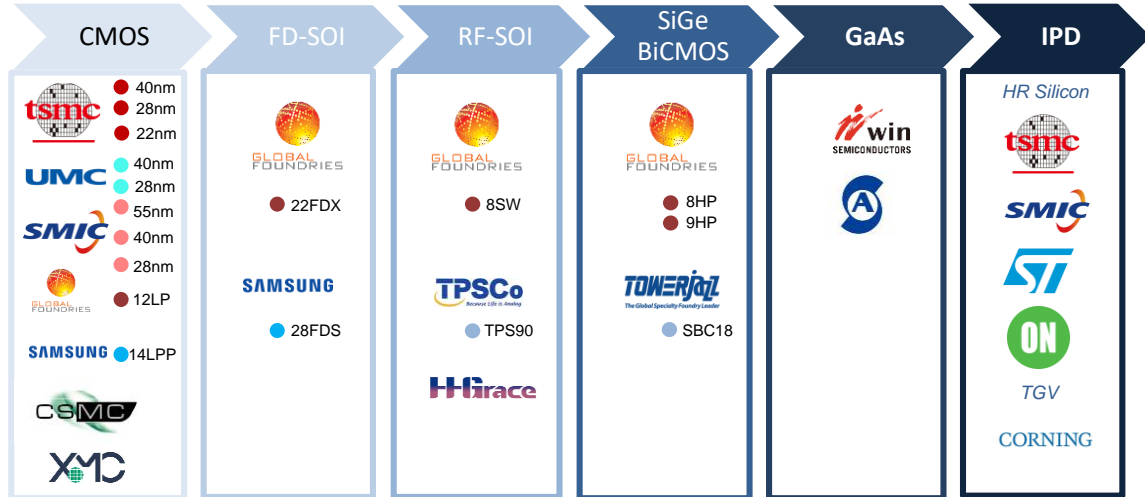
CMOS

tsmc
40nm
28nm
22nm

UMC
40nm
28nm

SMIC
55nm
40nm
28nm

GLOBALFOUNDRIES
12LP

SAMSUNG
14LPP

CSMC

XMC

FD-SOI

GLOBALFOUNDRIES
22FDX

SAMSUNG
28FDS

RF-SOI

GLOBALFOUNDRIES
8SW

TPSCo
Because Life is Analog
TPS90

HHGrace

SiGe BiCMOS

GLOBALFOUNDRIES
8HP
9HP

TOWERJAZZ
The Global Specialty Foundry Leader
SBC18

GaAs

win
SEMICONDUCTORS

IPD

HR Silicon

tsmc

SMIC

ST

ON

TGV

CORNING